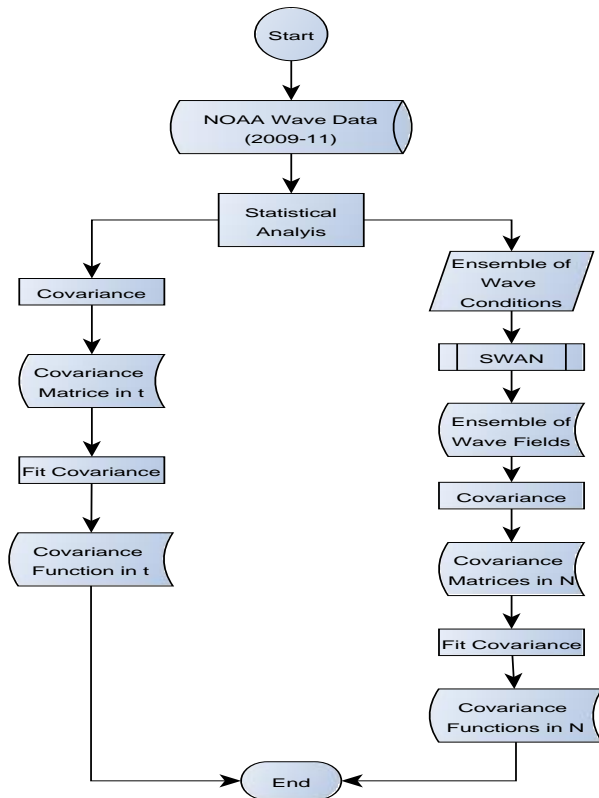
Start

NOAA Wave Data (2009-11)

Statistical Analyis

Covariance

Covariance Matrice in t

Fit Covariance

Covariance Function in t

Ensemble of Wave Conditions

SWAN

Ensemble of Wave Fields

Covariance

Covariance Matrices in N

Fit Covariance

Covariance Functions in N

End